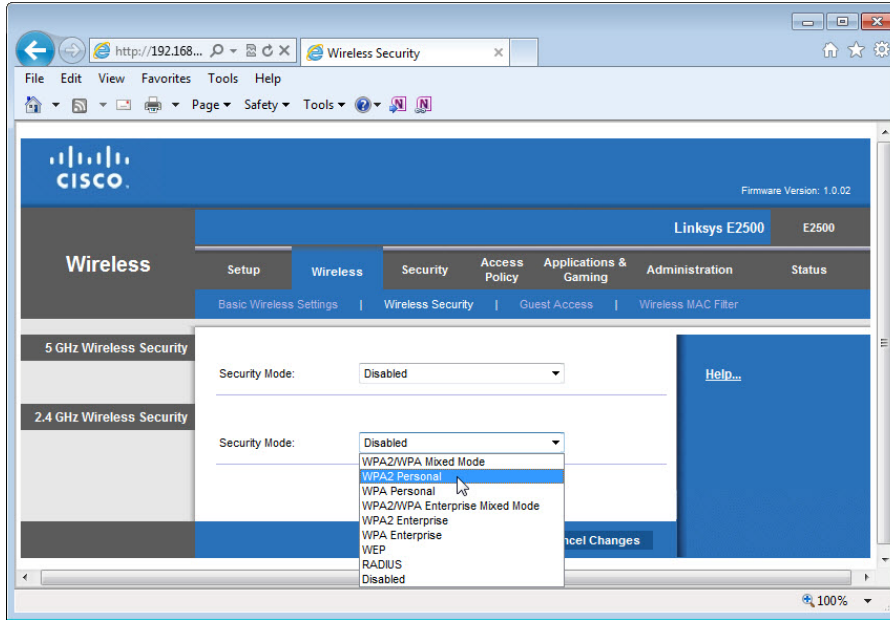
http://192.168...
Wireless Security
File Edit View Favorites Tools Help
Page ▾ Safety ▾ Tools ▾

cisco

Firmware Version: 1.0.02

Linksys E2500 E2500

Wireless

Setup | Wireless | Security | Access Policy | Applications & Gaming | Administration | Status

Basic Wireless Settings | Wireless Security | Guest Access | Wireless MAC Filter

5 GHz Wireless Security

Security Mode: Disabled

Help...

2.4 GHz Wireless Security

Security Mode: Disabled

WPA2/WPA Mixed Mode
WPA2 Personal
WPA Personal
WPA2/WPA Enterprise Mixed Mode
WPA2 Enterprise
WPA Enterprise
WEP
RADIUS
Disabled

ncel Changes

100%